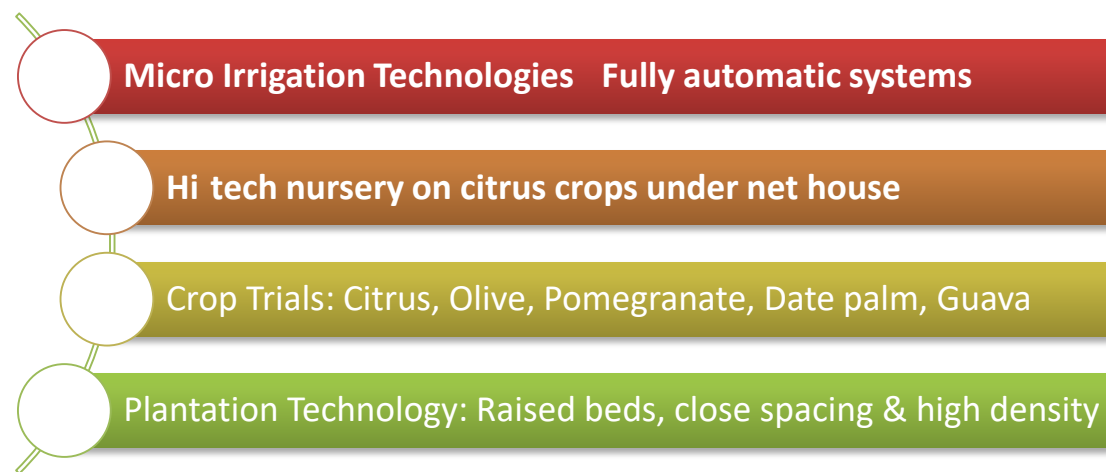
Micro Irrigation Technologies Fully automatic systems

Hi tech nursery on citrus crops under net house

Crop Trials: Citrus, Olive, Pomegranate, Date palm, Guava

Plantation Technology: Raised beds, close spacing & high density